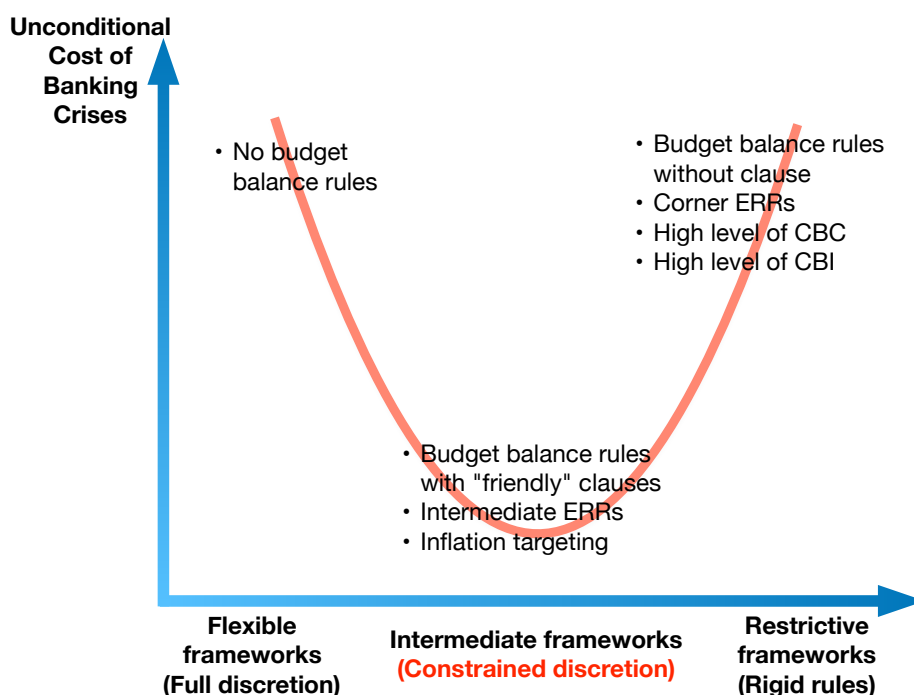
Unconditional Cost of Banking Crises

• No budget balance rules

• Budget balance rules without clause
• Corner ERRs
• High level of CBC
• High level of CBI

• Budget balance rules with "friendly" clauses
• Intermediate ERRs
• Inflation targeting

Flexible frameworks (Full discretion)

Intermediate frameworks (Constrained discretion)

Restrictive frameworks (Rigid rules)